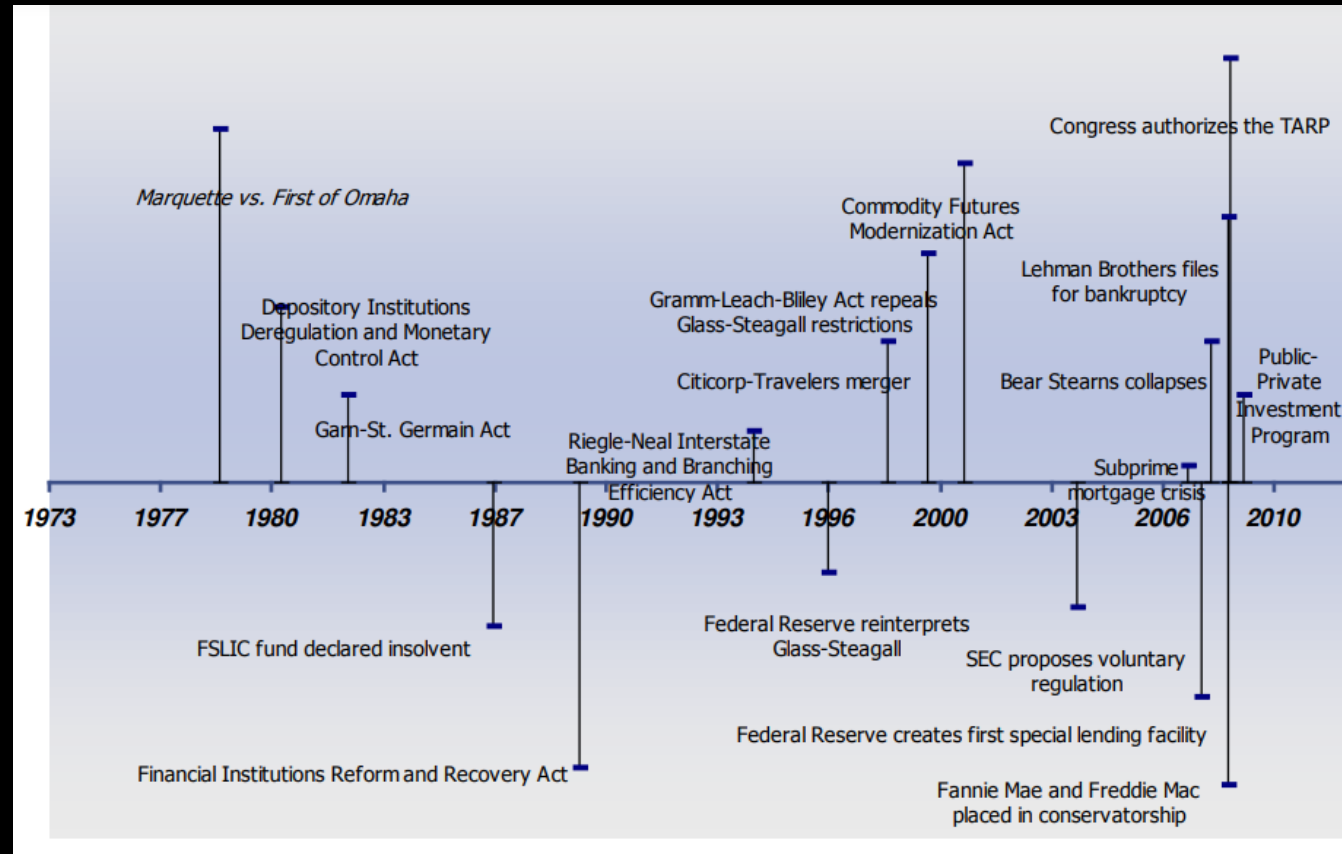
Congress authorizes the TARP

Marquette vs. First of Omaha

Commodity Futures Modernization Act

Lehman Brothers files for bankruptcy

Depository Institutions Deregulation and Monetary Control Act

Gramm-Leach-Bliley Act repeals Glass-Steagall restrictions

Public-Private Investment Program

Citicorp-Travelers merger

Bear Stearns collapses

Garn-St. Germain Act

Riegle-Neal Interstate Banking and Branching Efficiency Act

Subprime mortgage crisis

1973 1977 1980 1983 1987 1990 1993 1996 2000 2003 2006 2010

FSLIC fund declared insolvent

Federal Reserve reinterprets Glass-Steagall

SEC proposes voluntary regulation

Federal Reserve creates first special lending facility

Financial Institutions Reform and Recovery Act

Fannie Mae and Freddie Mac placed in conservatorship